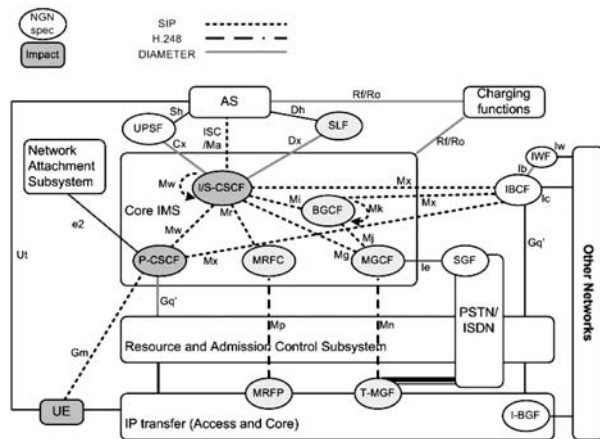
NGN spec
Impact
SIP
H.248
DIAMETER

AS
Rf/Ro
Charging functions
Sh
Dh
UPSF
SLF
ISC /Ma
Cx
Dx
Rf/Ro
Network Attachment Subsystem
Iw
IWF
Ib
Mw
I/S-CSCF
Mx
IBCF
Mx
Ic
Core IMS
Mi
BGCF
Mk
e2
Mr
Mw
Mj
Gq'
Ut
P-CSCF
Mx
MRFC
Mg
MGCF
Ie
SGF
Gq'
PSTN/ ISDN
Other Networks
Mp
Mn
Resource and Admission Control Subsystem
Gm
MRFP
T-MGF
UE
IP transfer (Access and Core)
I-BGF